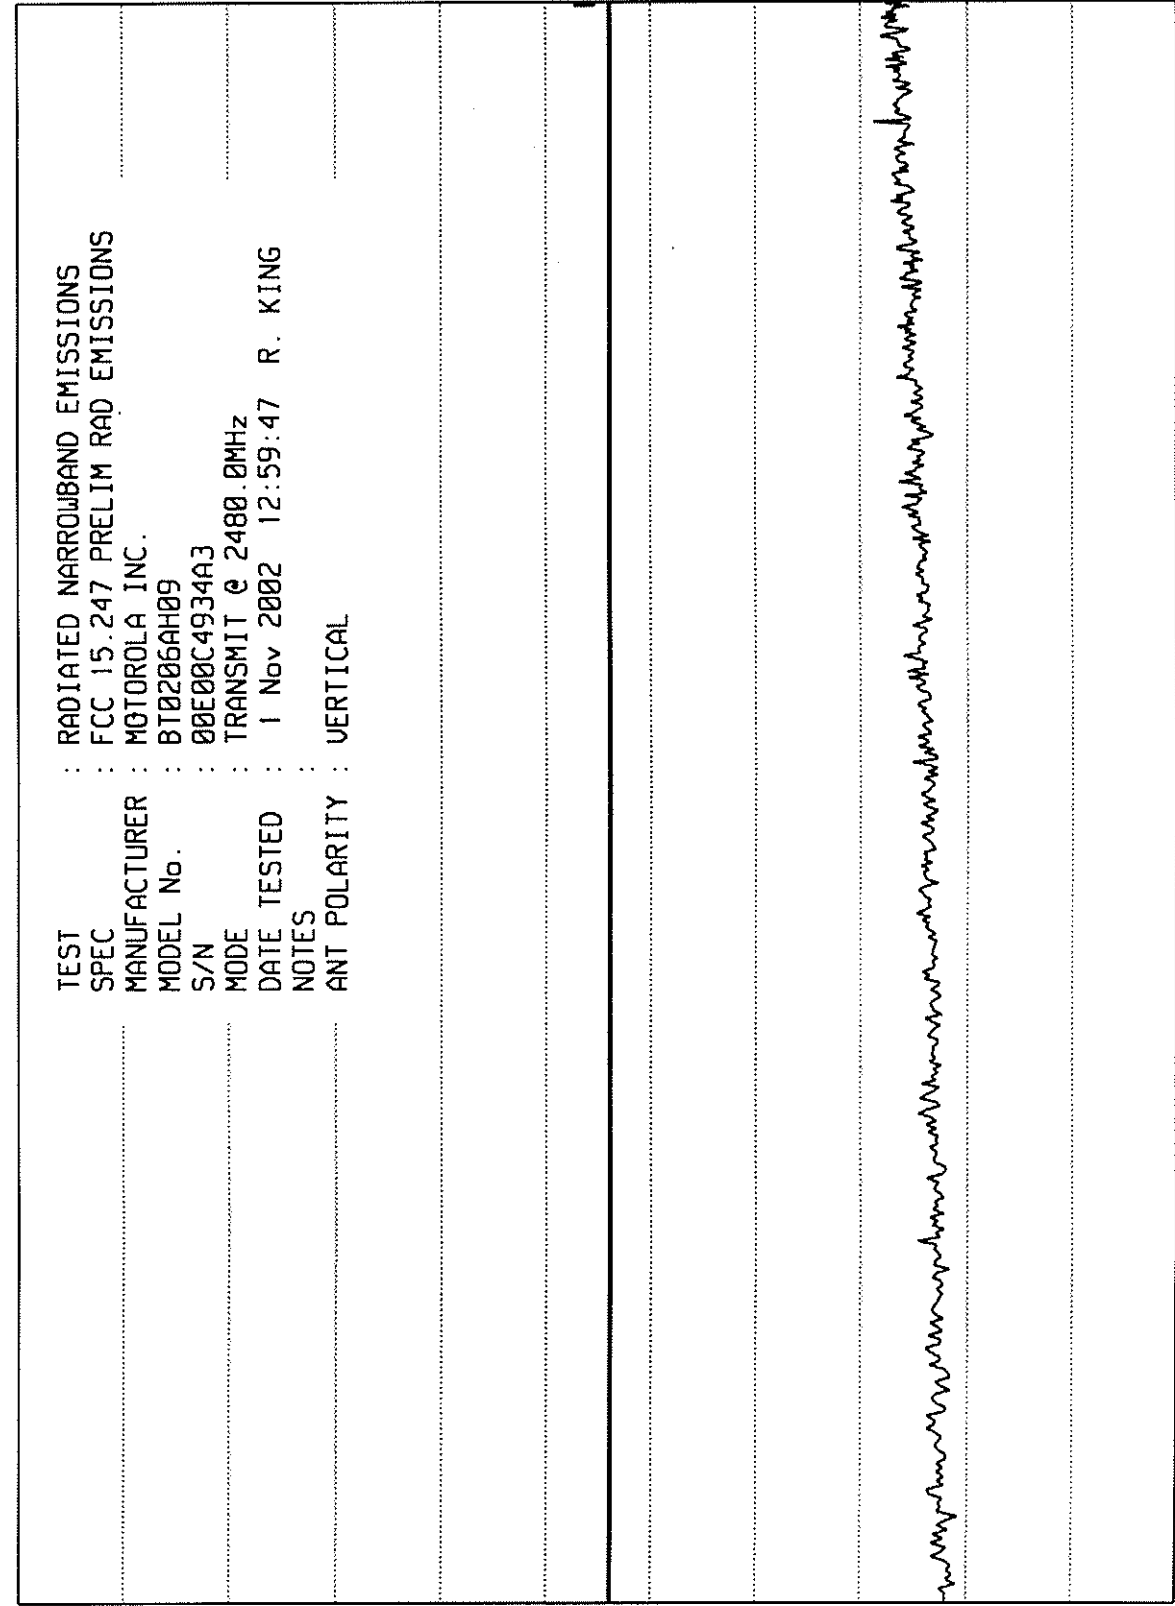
TEST : RADIATED NARROWBAND EMISSIONS
SPEC : FCC 15.247 PRELIM RAD EMISSIONS
MANUFACTURER : MOTOROLA INC.
MODEL No. : BT0206AH09
S/N : 00E00C4934A3
MODE : TRANSMIT @ 2480.0MHz
DATE TESTED : 1 Nov 2002 12:59:47 R. KING
NOTES :
ANT POLARITY : VERTICAL